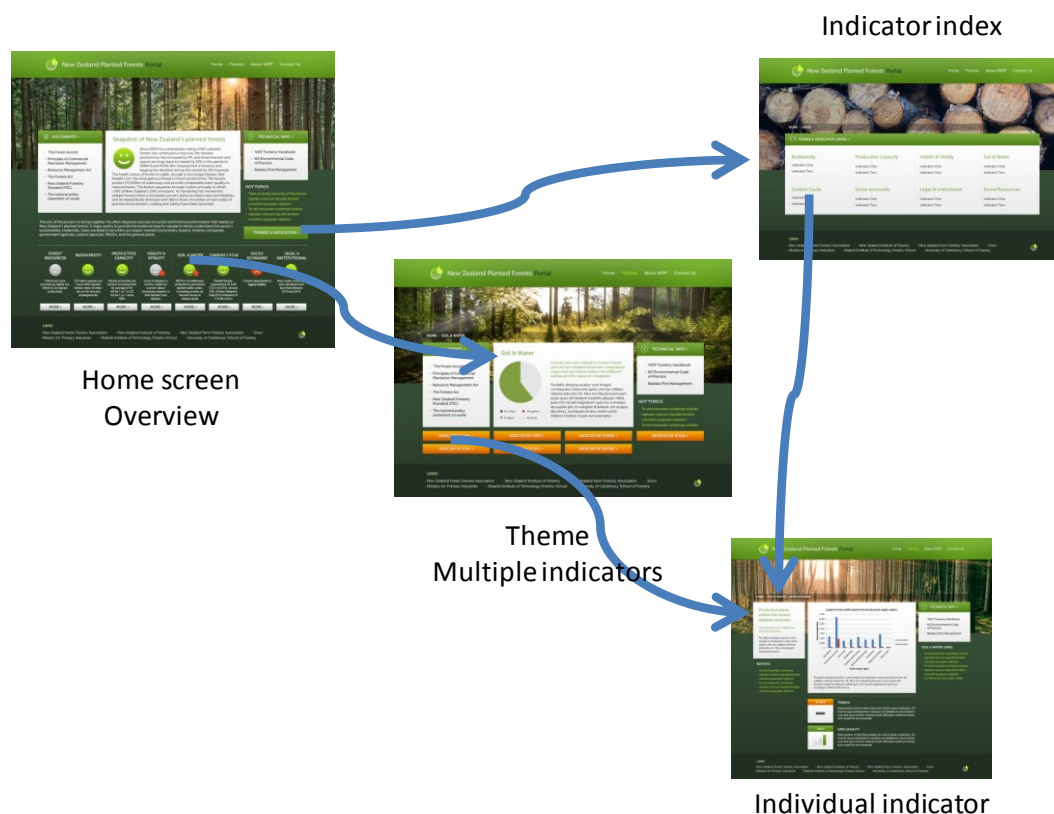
Indicator index

New Zealand Planted Forests Portal

Home Themes About NZPF Contact Us

Snapshot of New Zealand's planted forests

Biodiversity

Production Capacity

Health & Vitality

Soil & Water

Carbon Cycle

Socio-economic

Legal & Institutional

Forest Resources

Soil & Water

Home screen Overview

Theme Multiple indicators

Individual indicator